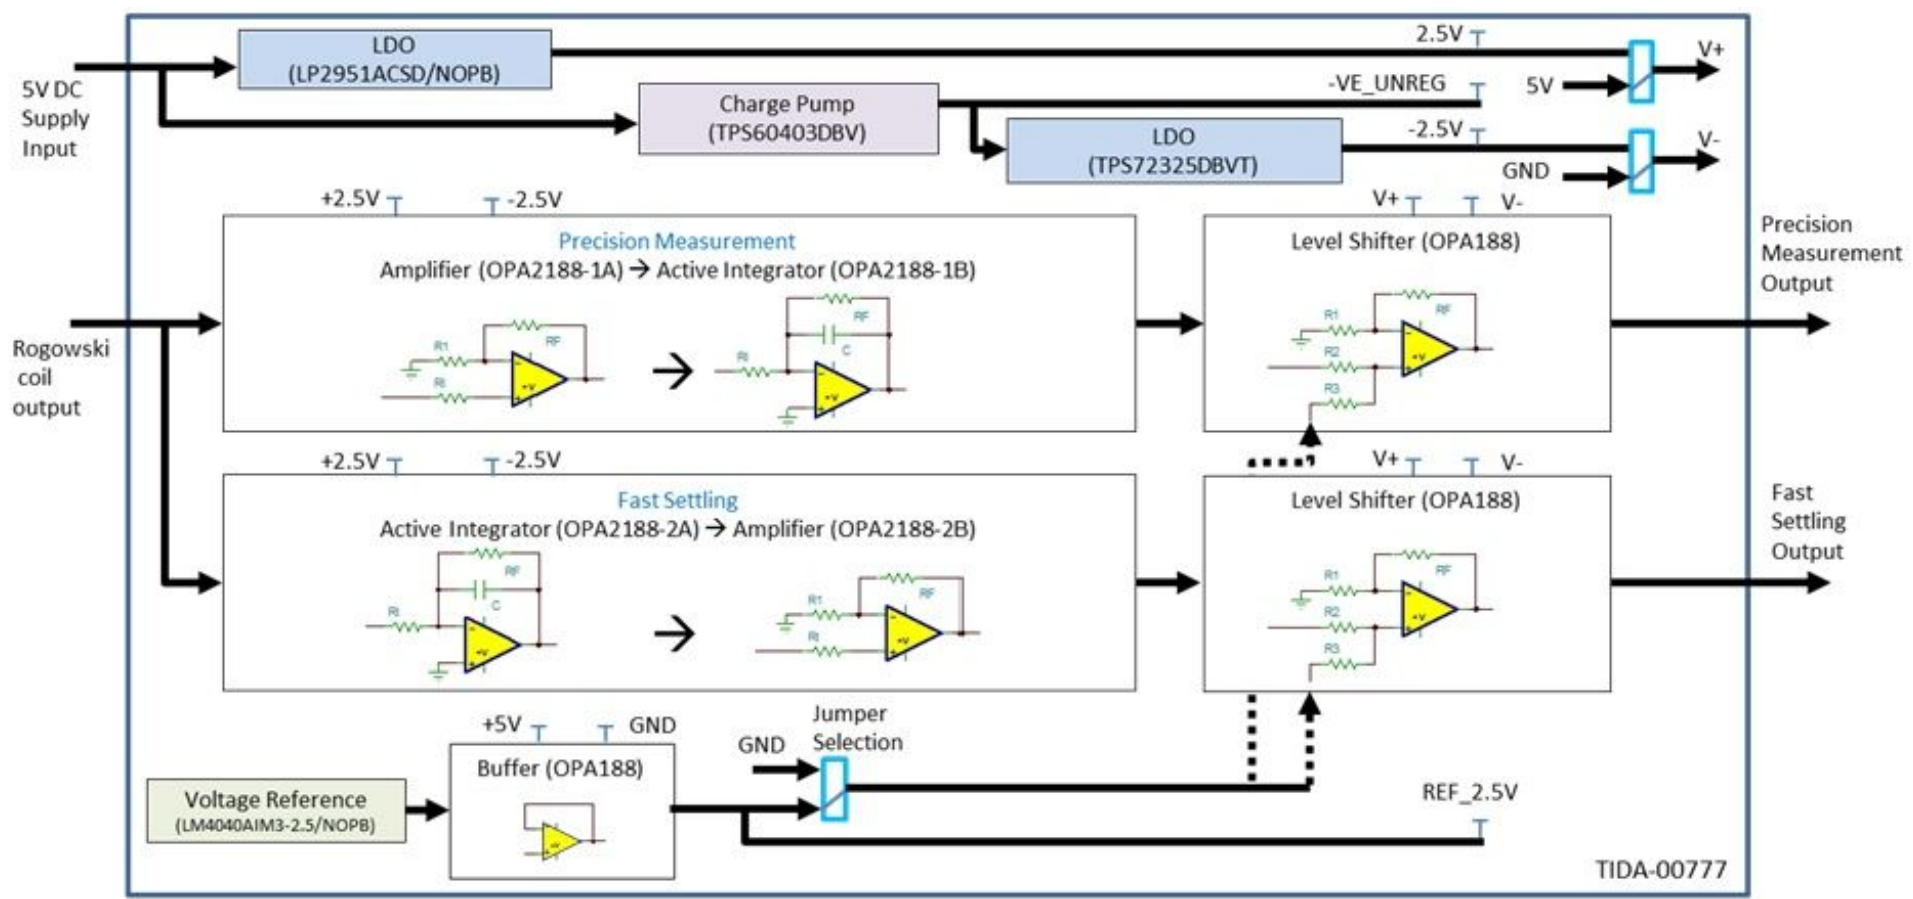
5V DC Supply Input

LDO (LP2951ACSD/NOPB)

2.5V

V+

Charge Pump (TPS60403DBV)

-VE_UNREG

5V

LDO (TPS72325DBVT)

-2.5V

V-

GND

+2.5V

-2.5V

V+

V-

Precision Measurement

Amplifier (OPA2188-1A) → Active Integrator (OPA2188-1B)

R1

RF

Ri

+V

RF

C

Ri

+V

Level Shifter (OPA188)

R1

RF

R2

R3

+V

Precision Measurement Output

Rogowski coil output

+2.5V

-2.5V

V+

V-

Fast Settling

Active Integrator (OPA2188-2A) → Amplifier (OPA2188-2B)

RF

C

Ri

+V

R1

RF

Ri

+V

Level Shifter (OPA188)

R1

RF

R2

R3

+V

Fast Settling Output

+5V

GND

Jumper Selection

GND

Buffer (OPA188)

Voltage Reference (LM4040AIM3-2.5/NOPB)

REF_2.5V

TIDA-00777